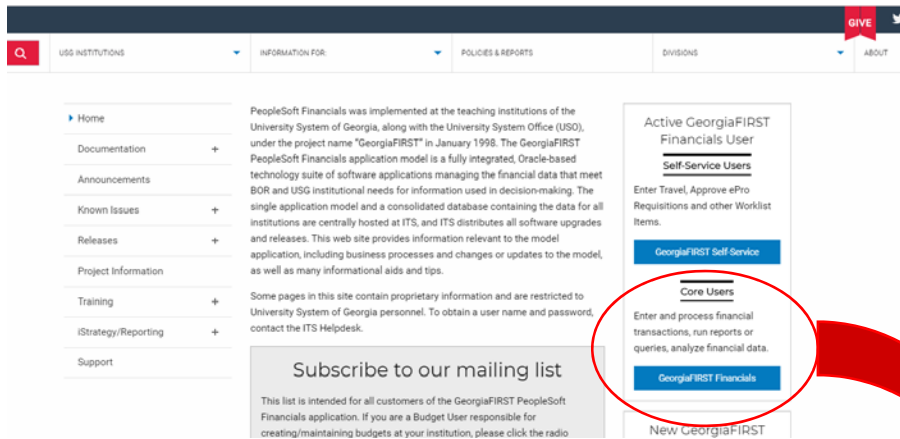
GIVE

USG INSTITUTIONS
INFORMATION FOR:
POLICIES & REPORTS
DIVISIONS
ABOUT

Home
Documentation +
Announcements
Known Issues +
Releases +
Project Information
Training +
iStrategy/Reporting +
Support

PeopleSoft Financials was implemented at the teaching institutions of the University System of Georgia, along with the University System Office (USO), under the project name "GeorgiaFIRST" in January 1998. The GeorgiaFIRST PeopleSoft Financials application model is a fully integrated, Oracle-based technology suite of software applications managing the financial data that meet BOR and USG institutional needs for information used in decision-making. The single application model and a consolidated database containing the data for all institutions are centrally hosted at ITS, and ITS distributes all software upgrades and releases. This web site provides information relevant to the model application, including business processes and changes or updates to the model, as well as many informational aids and tips.

Some pages in this site contain proprietary information and are restricted to University System of Georgia personnel. To obtain a user name and password, contact the ITS Helpdesk.

Subscribe to our mailing list

This list is intended for all customers of the GeorgiaFIRST PeopleSoft Financials application. If you are a Budget User responsible for creating/maintaining budgets at your institution, please click the radio

Active GeorgiaFIRST Financials User

Self-Service Users

Enter Travel, Approve ePro Requisitions and other Worklist Items.

GeorgiaFIRST Self-Service

Core Users

Enter and process financial transactions, run reports or queries, analyze financial data.

GeorgiaFIRST Financials

New GeorgiaFIRST